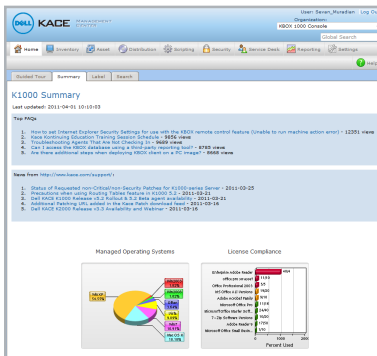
DELL KACE MANAGEMENT CENTER

User: Sevan_Muradian Log Out
Organization:
KBOX 1000 Console
Global Search

Home | Inventory | Asset | Distribution | Scripting | Security | Service Desk | Reporting | Settings

Help

Guided Tour | Summary | Label | Search

K1000 Summary

Last updated: 2011-04-01 10:10:03

Top FAQs

1. How to set Internet Explorer Security Settings for use with the KBOX remote control feature (unable to run machine action error) - 12351 views
2. Kace Kontinuing Education Training Session Schedule - 9656 views
3. Troubleshooting Agents That Are Not Checking In - 9469 views
4. Can I access the KBOX database using a third-party reporting tool? - 8765 views
5. Are there additional steps when deploying KBOX client on a PC image? - 8668 views

News from http://www.kace.com/support/:

1. Status of Required non-Critical/non-Security Patches for K1000-series Server - 2011-03-25
2. Precautions when using Routing Tables feature in K1000 5.2 - 2011-03-21
3. Dell KACE K1000 Release v5.2 Rollout & 5.2 beta agent availability - 2011-03-21
4. Additional Patching URL added in the Kace Patch download feed - 2011-03-16
5. Dell KACE K2000 Release v3.3 Availability and Webinar - 2011-03-16

Managed Operating Systems

License Compliance

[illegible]
Percent Used